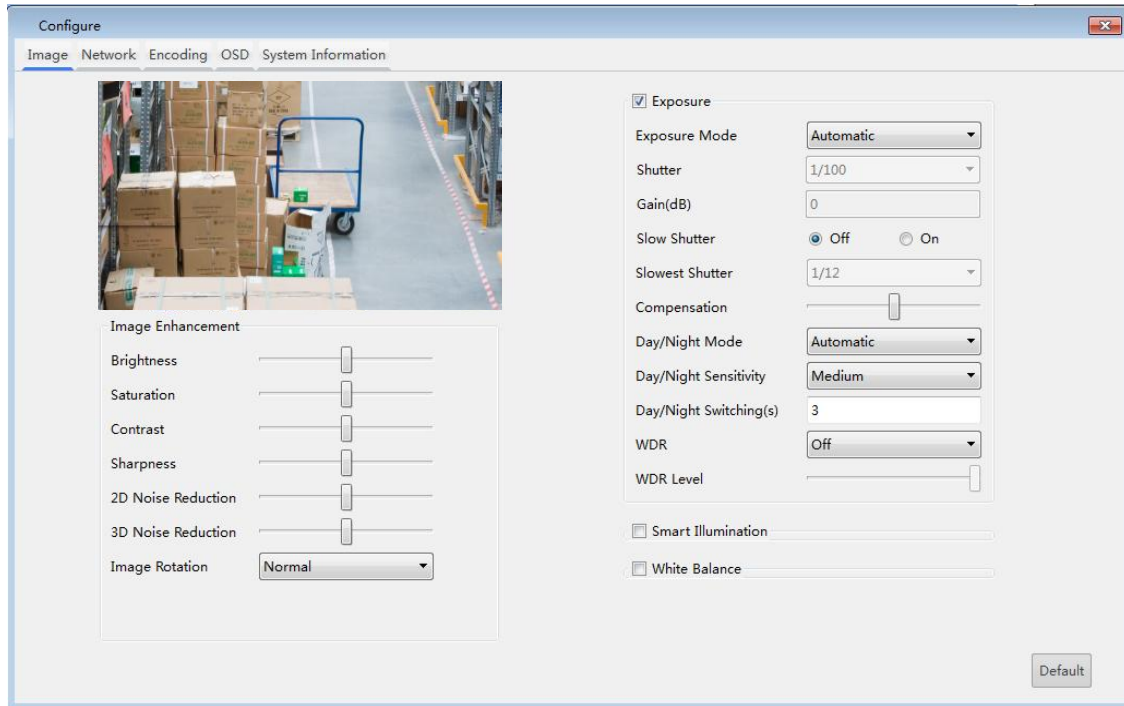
Configure

Image Network Encoding OSD System Information

Image Enhancement

Brightness

Saturation

Contrast

Sharpness

2D Noise Reduction

3D Noise Reduction

Image Rotation Normal

Exposure

Exposure Mode Automatic

Shutter 1/100

Gain(dB) 0

Slow Shutter Off On

Slowest Shutter 1/12

Compensation

Day/Night Mode Automatic

Day/Night Sensitivity Medium

Day/Night Switching(s) 3

WDR Off

WDR Level

Smart Illumination

White Balance

Default